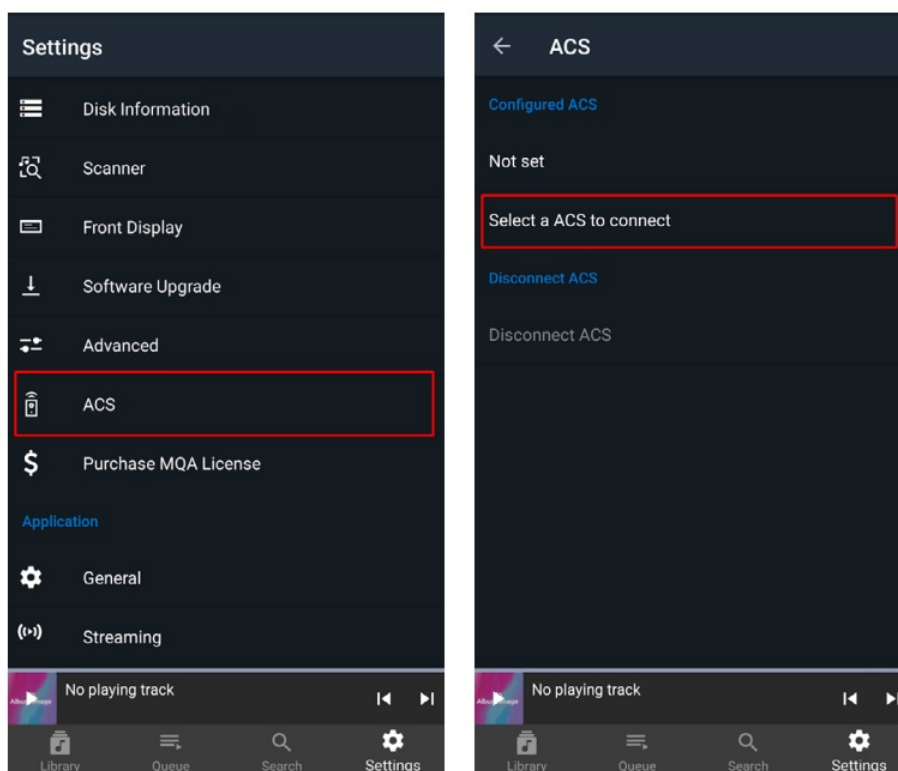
Settings

Disk Information

Scanner

Front Display

Software Upgrade

Advanced

ACS

Purchase MQA License

Application

General

Streaming

No playing track

Library Queue Search Settings

ACS

Configured ACS

Not set

Select a ACS to connect

Disconnect ACS

Disconnect ACS

No playing track

Library Queue Search Settings